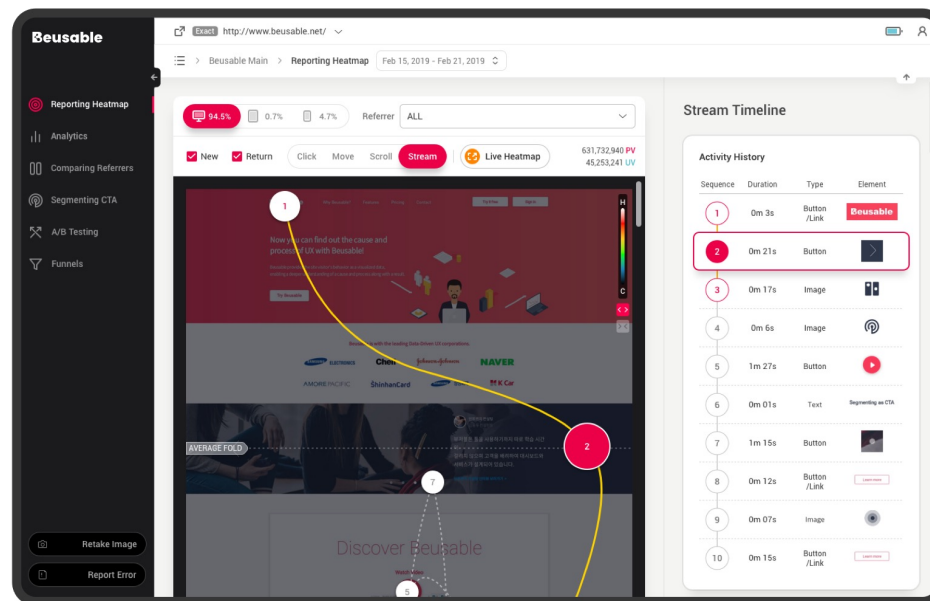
Beusable

Reporting Heatmap
Analytics
Comparing Referrers
Segmenting CTA
A/B Testing
Funnels

Retake Image
Report Error

Exact http://www.beusable.net/

Beusable Main > Reporting Heatmap Feb 15, 2019 - Feb 21, 2019

94.5% 0.7% 4.7% Referrer ALL

New Return Click Move Scroll Stream Live Heatmap 631,732,940 PV 45,253,241 UV

H
C

1

Now you can find out the cause and process of UX with Beusable!

Try Beusable

NAVER

AMOREPACIFIC ShinhanCard

AVERAGE FOLD

2

7

Discover Beusable

5

Stream Timeline

Activity History

| Sequence | Duration | Type | Element |
|---|---|---|---|
| 1 | 0m 3s | Button /Link | Beusable |
| 2 | 0m 21s | Button | |
| 3 | 0m 17s | Image | |
| 4 | 0m 6s | Image | |
| 5 | 1m 27s | Button | |
| 6 | 0m 01s | Text | Segmenting as CTA |
| 7 | 1m 15s | Button | |
| 8 | 0m 12s | Button /Link | Learn more |
| 9 | 0m 07s | Image | |
| 10 | 0m 43s | Button /Link | Learn more |